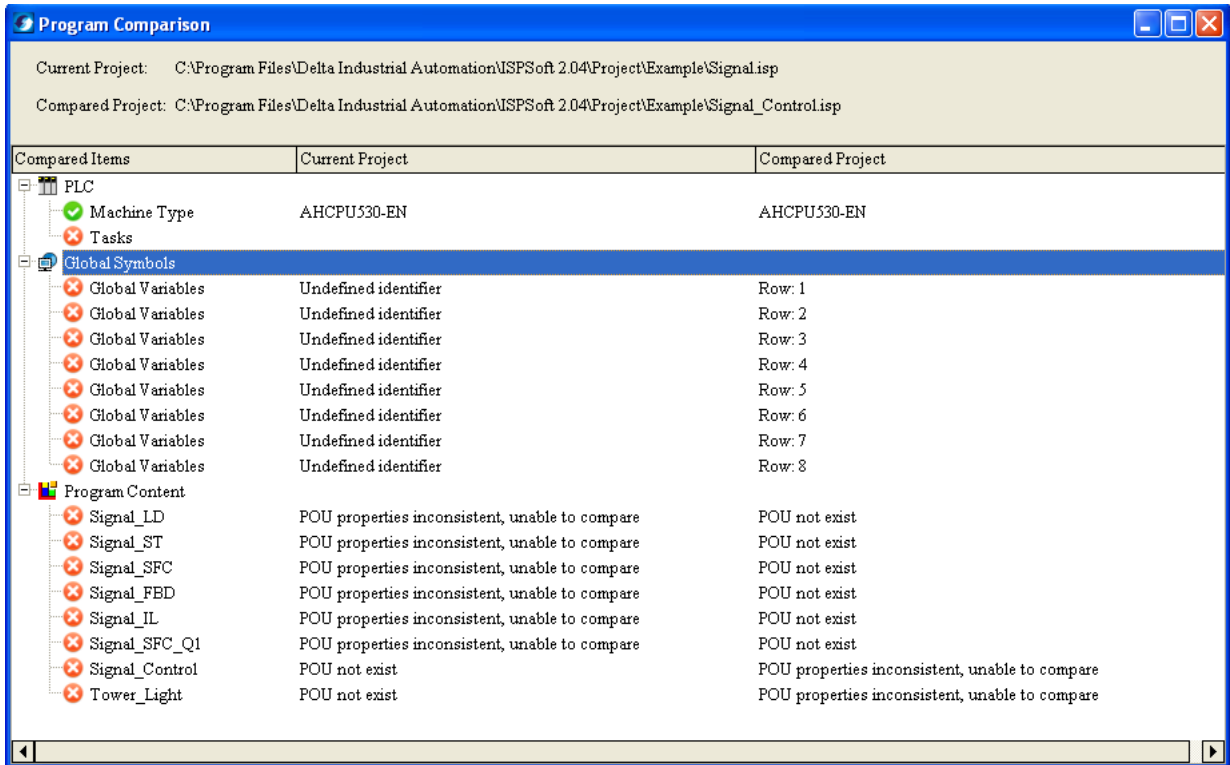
Program Comparison

Current Project: C:\Program Files\Delta Industrial Automation\ISPSoft 2.04\Project\Example\Signal.isp

Compared Project: C:\Program Files\Delta Industrial Automation\ISPSoft 2.04\Project\Example\Signal_Control.isp

| Compared Items | Current Project | Compared Project |
|---|---|---|
| PLC | | |
| Machine Type | AHCPU530-EN | AHCPU530-EN |
| Tasks | | |
| Global Symbols | | |
| Global Variables | Undefined identifier | Row: 1 |
| Global Variables | Undefined identifier | Row: 2 |
| Global Variables | Undefined identifier | Row: 3 |
| Global Variables | Undefined identifier | Row: 4 |
| Global Variables | Undefined identifier | Row: 5 |
| Global Variables | Undefined identifier | Row: 6 |
| Global Variables | Undefined identifier | Row: 7 |
| Global Variables | Undefined identifier | Row: 8 |
| Program Content | | |
| Signal_LD | POU properties inconsistent, unable to compare | POU not exist |
| Signal_ST | POU properties inconsistent, unable to compare | POU not exist |
| Signal_SFC | POU properties inconsistent, unable to compare | POU not exist |
| Signal_FBD | POU properties inconsistent, unable to compare | POU not exist |
| Signal_IL | POU properties inconsistent, unable to compare | POU not exist |
| Signal_SFC_Q1 | POU properties inconsistent, unable to compare | POU not exist |
| Signal_Control | POU not exist | POU properties inconsistent, unable to compare |
| Tower_Light | POU not exist | POU properties inconsistent, unable to compare |